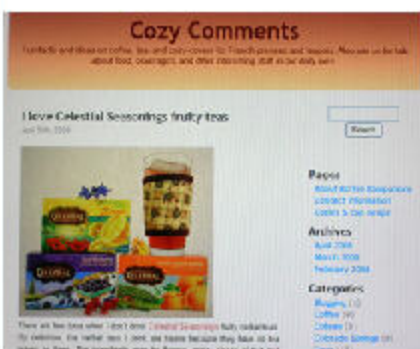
Cozy Comments

Handcrafted and ideas on coffee, tea, and cozy covers for French presses and teapots. Also we talk about food, beverages, and other interesting stuff in our daily lives.

I love Celestial Seasonings fruity teas

April 5th, 2008

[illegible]

Search

Pages

About Kitchen Keepsakes
Contact Information
Cozies & Tea Infuser

Archives

April 2008
March 2008
February 2008

Categories

Blogging (3)
Coffee (4)
Cozies (3)
Celestial Seasonings (1)

There are few teas when I don't drink Celestial Seasonings fruity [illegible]

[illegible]